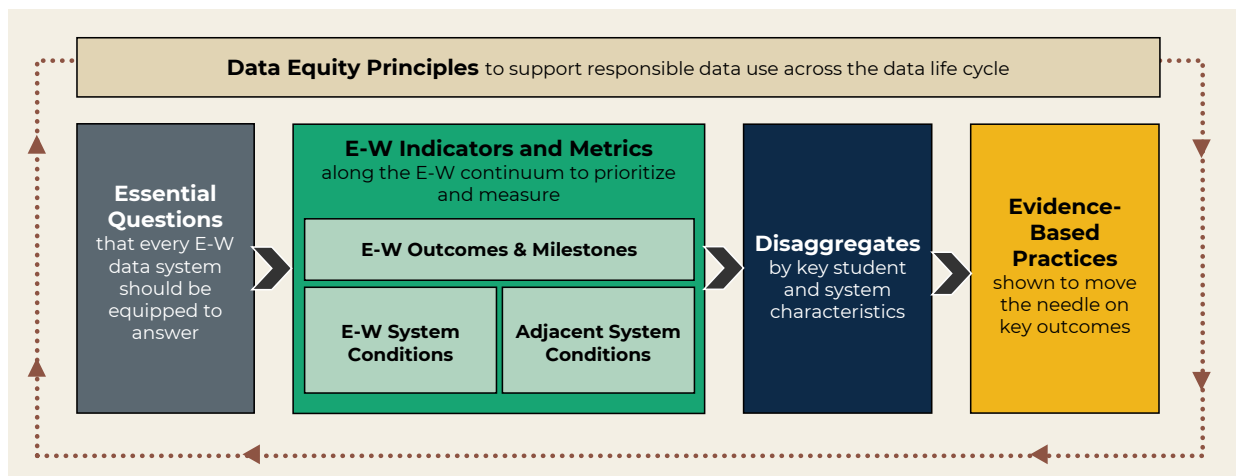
**Data Equity Principles** to support responsible data use across the data life cycle

**Essential Questions** that every E-W data system should be equipped to answer

**E-W Indicators and Metrics** along the E-W continuum to prioritize and measure

**E-W Outcomes & Milestones**

**E-W System Conditions**

**Adjacent System Conditions**

**Disaggregates** by key student and system characteristics

**Evidence-Based Practices** shown to move the needle on key outcomes